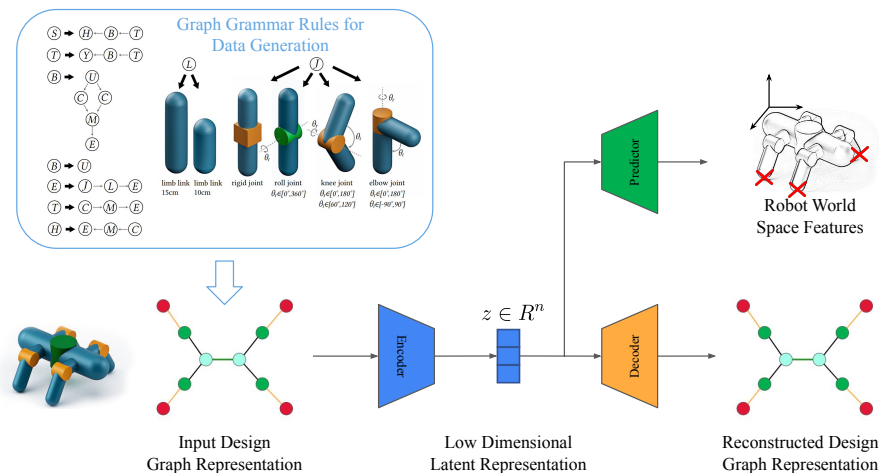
Graph Grammar Rules for Data Generation

S → H — B — T
T → Y — B — T
B → U
C C
M
E
B → U
E → J — L — E
T → C — M — E
H → E — M — C

L
J

limb link 15cm
limb link 10cm
rigid joint
roll joint $\theta_r \in [0°, 360°]$
knee joint $\theta_r \in [0°, 180°]$ $\theta_r \in [60°, 120°]$
elbow joint $\theta_r \in [0°, 180°]$ $\theta_r \in [-90°, 90°]$

$\theta_r$
$\theta_r$
$\theta_r$
$\theta_r$

Predictor

Robot World Space Features

$z \in R^n$

Encoder

Decoder

Input Design Graph Representation

Low Dimensional Latent Representation

Reconstructed Design Graph Representation